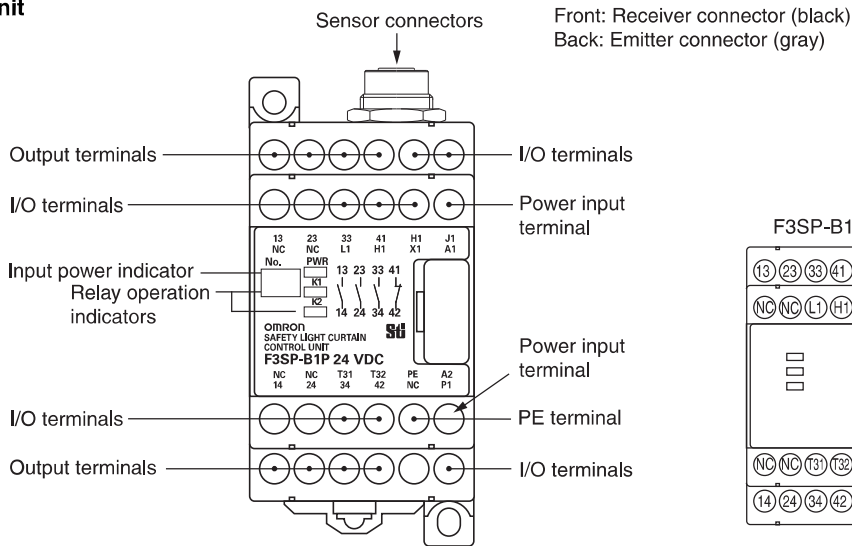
nit

Sensor connectors

Front: Receiver connector (black)
Back: Emitter connector (gray)

Output terminals

I/O terminals

I/O terminals

Power input terminal

Input power indicator

Relay operation indicators

I/O terminals

Power input terminal

PE terminal

Output terminals

I/O terminals

| 13 | 23 | 33 | 41 | H1 | J1 |
|---|---|---|---|---|---|
| NC | NC | L1 | H1 | X1 | A1 |

No. PWR

K1

K2

13 23 33 41

14 24 34 42

OMRON
SAFETY LIGHT CURTAIN
CONTROL UNIT
F3SP-B1P 24 VDC

| NC | NC | T31 | T32 | PE | A2 |
|---|---|---|---|---|---|
| 14 | 24 | 34 | 42 | NC | P1 |

F3SP-B1

13 23 33 41

NC NC L1 H1

NC NC T31 T32

14 24 34 42